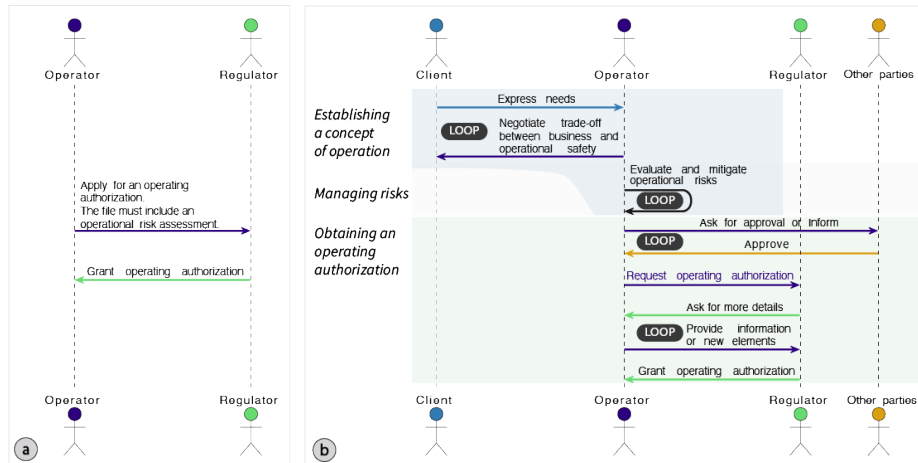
Operator

Regulator

Apply for an operating authorization. The file must include an operational risk assessment.

Grant operating authorization

Operator

Regulator

a

Client

Operator

Regulator

Other parties

Establishing a concept of operation

Express needs

LOOP

Negotiate trade-off between business and operational safety

Managing risks

Evaluate and mitigate operational risks

LOOP

Obtaining an operating authorization

Ask for approval or inform

LOOP

Approve

Request operating authorization

Ask for more details

LOOP

Provide information or new elements

Grant operating authorization

Client

Operator

Regulator

Other parties

b